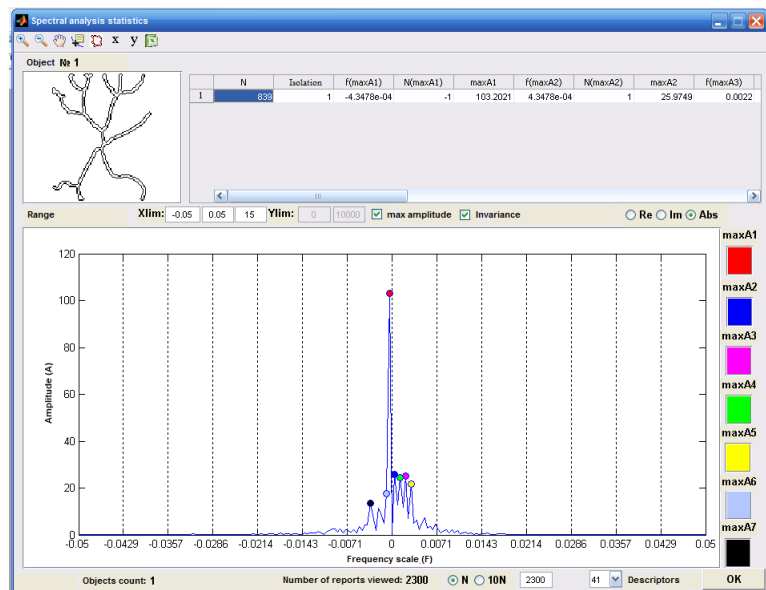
Spectral analysis statistics

x y

Object № 1

| | N | Isolation | f(maxA1) | N(maxA1) | maxA1 | f(maxA2) | N(maxA2) | maxA2 | f(maxA3) |
|---|---|---|---|---|---|---|---|---|---|
| 1 | 839 | 1 | -4.3478e-04 | -1 | 103.2021 | 4.3478e-04 | 1 | 25.9749 | 0.0022 |

Range Xlim: -0.05 0.05 15 Ylim: 0 10000 max amplitude Invariance Re Im Abs

maxA1
maxA2
maxA3
maxA4
maxA5
maxA6
maxA7

120
100
80
60
40
20
0

Amplitude (A)

-0.05 -0.0429 -0.0357 -0.0286 -0.0214 -0.0143 -0.0071 0 0.0071 0.0143 0.0214 0.0286 0.0357 0.0429 0.05

Frequency scale (F)

Objects count: 1 Number of reports viewed: 2300 N 10N 2300 41 Descriptors OK